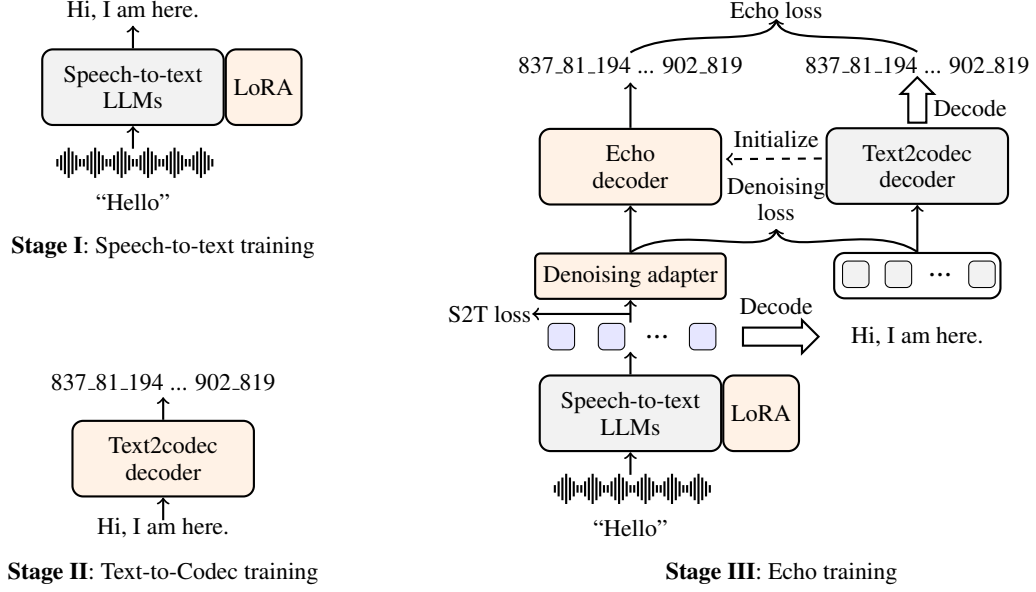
Hi, I am here.

Speech-to-text LLMs

LoRA

"Hello"

**Stage I**: Speech-to-text training

837_81_194 ... 902_819

Text2codec decoder

Hi, I am here.

**Stage II**: Text-to-Codec training

Echo loss

837_81_194 ... 902_819

837_81_194 ... 902_819

Decode

Echo decoder

Initialize

Text2codec decoder

Denoising loss

Denoising adapter

S2T loss

Decode

Hi, I am here.

Speech-to-text LLMs

LoRA

"Hello"

**Stage III**: Echo training